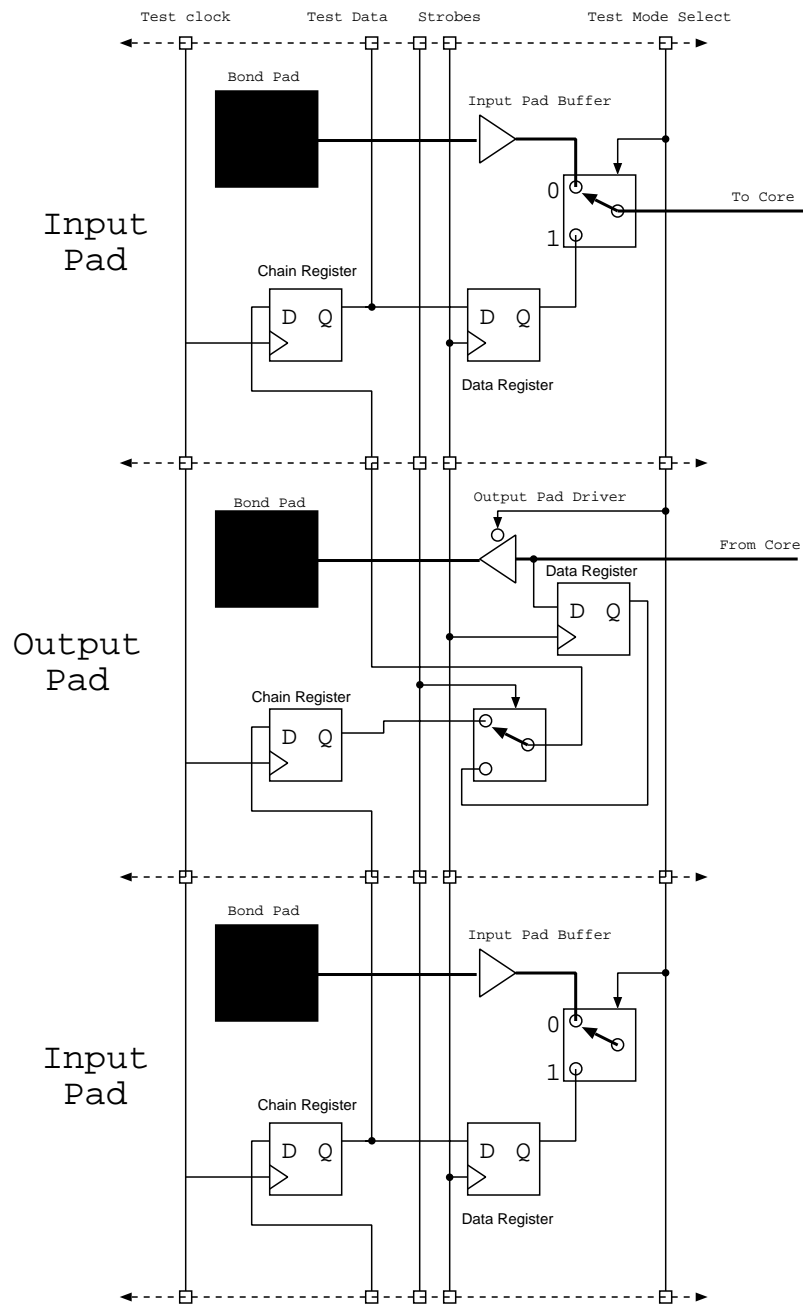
Test clock
Test Data
Strobes
Test Mode Select

Bond Pad
Input Pad Buffer
0
1
To Core
Input Pad
Chain Register
D Q
D Q
Data Register

Bond Pad
Output Pad Driver
From Core
Data Register
D Q
Output Pad
Chain Register
D Q

Bond Pad
Input Pad Buffer
0
1
Input Pad
Chain Register
D Q
D Q
Data Register